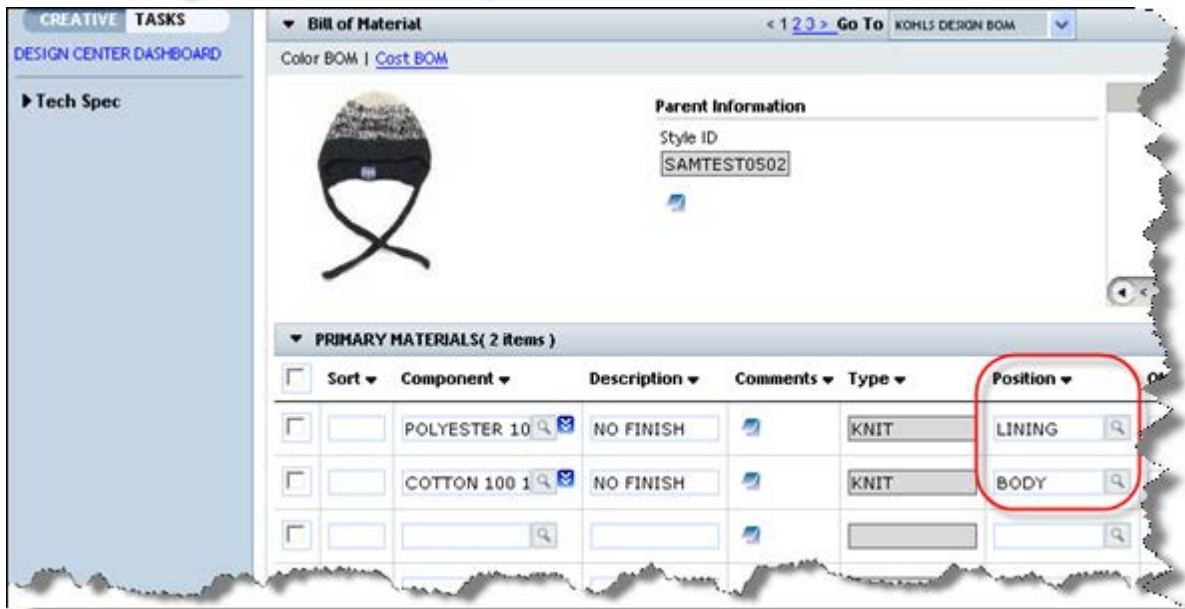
CREATIVE TASKS
DESIGN CENTER DASHBOARD
▶Tech Spec

▼ Bill of Material
< 1 2 3 > Go To KOHLS DESIGN BOM

Color BOM | Cost BOM

Parent Information
Style ID
SAMTEST0502

▼ PRIMARY MATERIALS( 2 items )

| | Sort ▾ | Component ▾ | Description ▾ | Comments ▾ | Type ▾ | Position ▾ |
|---|---|---|---|---|---|---|
| | | POLYESTER 10 | NO FINISH | | KNIT | LINING |
| | | COTTON 100 1 | NO FINISH | | KNIT | BODY |
| | | | | | | |